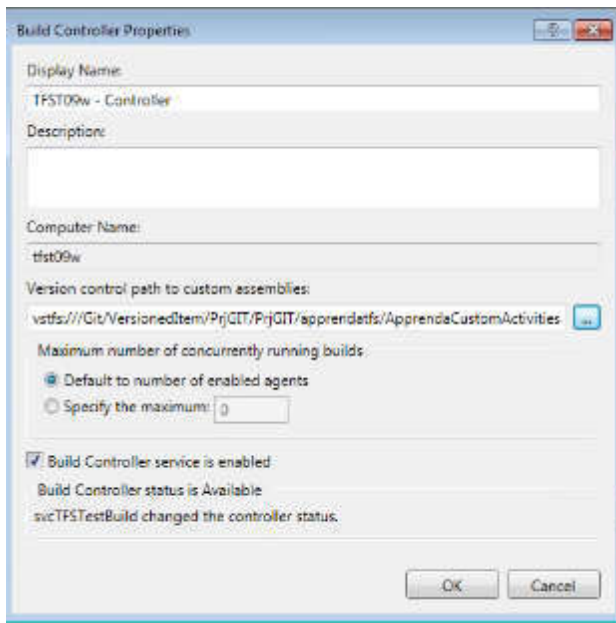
Build Controller Properties

Display Name:

TFST09w - Controller

Description:

Computer Name:

tfst09w

Version control path to custom assemblies:

vstfs:///Git/VersionedItem/PrjGIT/PrjGIT/apprendatfs/ApprendaCustomActivities

...

Maximum number of concurrently running builds

Default to number of enabled agents

Specify the maximum: 0

Build Controller service is enabled

Build Controller status is Available

svcTFSTestBuild changed the controller status.

OK

Cancel